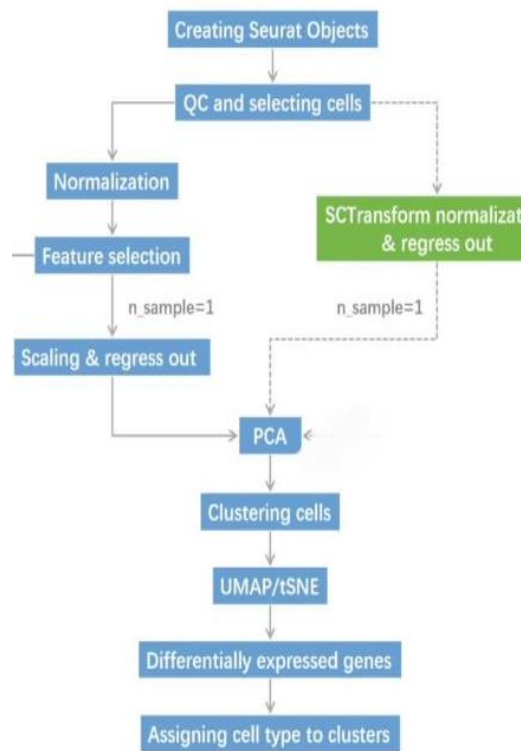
Creating Seurat Objects

QC and selecting cells

Normalization

SCTransform normalizat & regress out

Feature selection

n_sample=1

n_sample=1

Scaling & regress out

PCA

Clustering cells

UMAP/tSNE

Differentially expressed genes

Assigning cell type to clusters